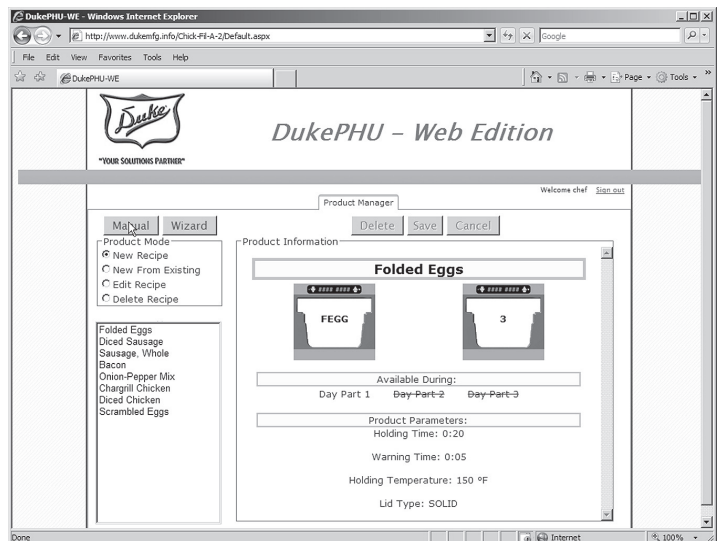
DukePHU-WE - Windows Internet Explorer

http://www.dukemfg.info/Chick-Fil-A-2/Default.aspx

Google

File Edit View Favorites Tools Help

DukePHU-WE

Page Tools

Duke

"YOUR SOLUTIONS PARTNER"

DukePHU – Web Edition

Welcome chef Sign out

Product Manager

Manual Wizard

Delete Save Cancel

Product Mode

New Recipe

New From Existing

Edit Recipe

Delete Recipe

Folded Eggs
Diced Sausage
Sausage, Whole
Bacon
Onion-Pepper Mix
Chargrill Chicken
Diced Chicken
Scrambled Eggs

Product Information

Folded Eggs

FEGG

3

Available During:

Day Part 1 ~~Day Part 2~~ ~~Day Part 3~~

Product Parameters:

Holding Time: 0:20

Warning Time: 0:05

Holding Temperature: 150 ºF

Lid Type: SOLID

Done

Internet

100%